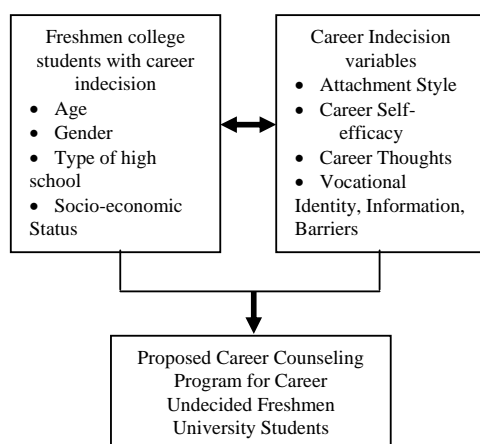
Freshmen college students with career indecision

- Age
- Gender
- Type of high school
- Socio-economic Status

Career Indecision variables

- Attachment Style
- Career Self-efficacy
- Career Thoughts
- Vocational Identity, Information, Barriers

Proposed Career Counseling Program for Career Undecided Freshmen University Students